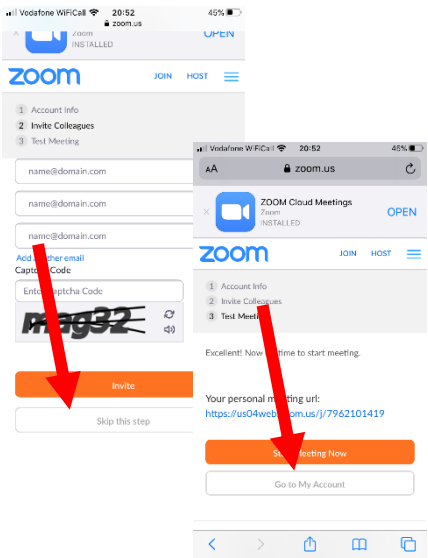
Vodafone WiFiCall 20:52 45%
zoom.us
Zoom
INSTALLED
OPEN
zoom
JOIN HOST
1 Account Info
2 Invite Colleagues
3 Test Meeting
name@domain.com
name@domain.com
name@domain.com
Add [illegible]ther email
Captc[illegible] Code
Ent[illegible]aptcha Code
mag32
Invite
Skip this step

Vodafone WiFiCall 20:52 45%
AA zoom.us
ZOOM Cloud Meetings
Zoom
INSTALLED
OPEN
zoom
JOIN HOST
1 Account Info
2 Invite Colleagues
3 Test Meet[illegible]
Excellent! Now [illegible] time to start meeting.
Your personal m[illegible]eting url:
https://us04web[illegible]om.us/j/7962101419
St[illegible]eeting Now
Go to My Account